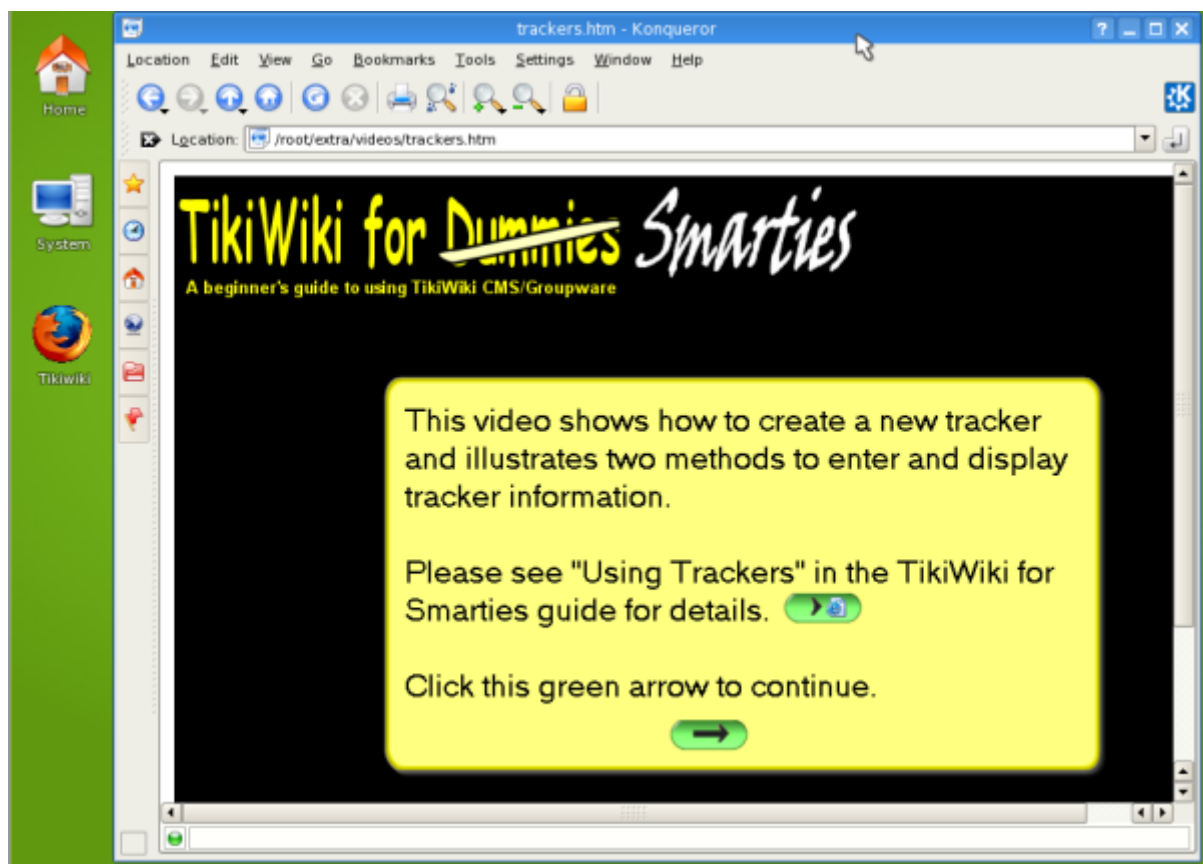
Home

System

Tikiwiki

trackers.htm - Konqueror

Location Edit View Go Bookmarks Tools Settings Window Help

Location: /root/extra/videos/trackers.htm

TikiWiki for Dummies Smarties

A beginner's guide to using TikiWiki CMS/Groupware

This video shows how to create a new tracker and illustrates two methods to enter and display tracker information.

Please see "Using Trackers" in the TikiWiki for Smarties guide for details.

Click this green arrow to continue.